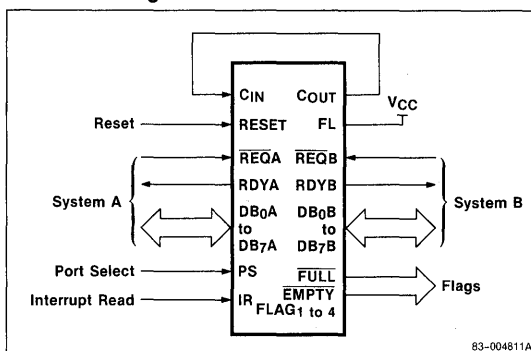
$C_{IN}$
$C_{OUT}$
$V_{CC}$
Reset
RESET
FL
$\overline{REQA}$
$\overline{REQB}$
RDYA
RDYB
System A
System B
$DB_0A$ to $DB_7A$
$DB_0B$ to $DB_7B$
Port Select
PS
$\overline{FULL}$
$\overline{EMPTY}$
Flags
Interrupt Read
IR
$FLAG_{1 \text{ to } 4}$

83–004811A